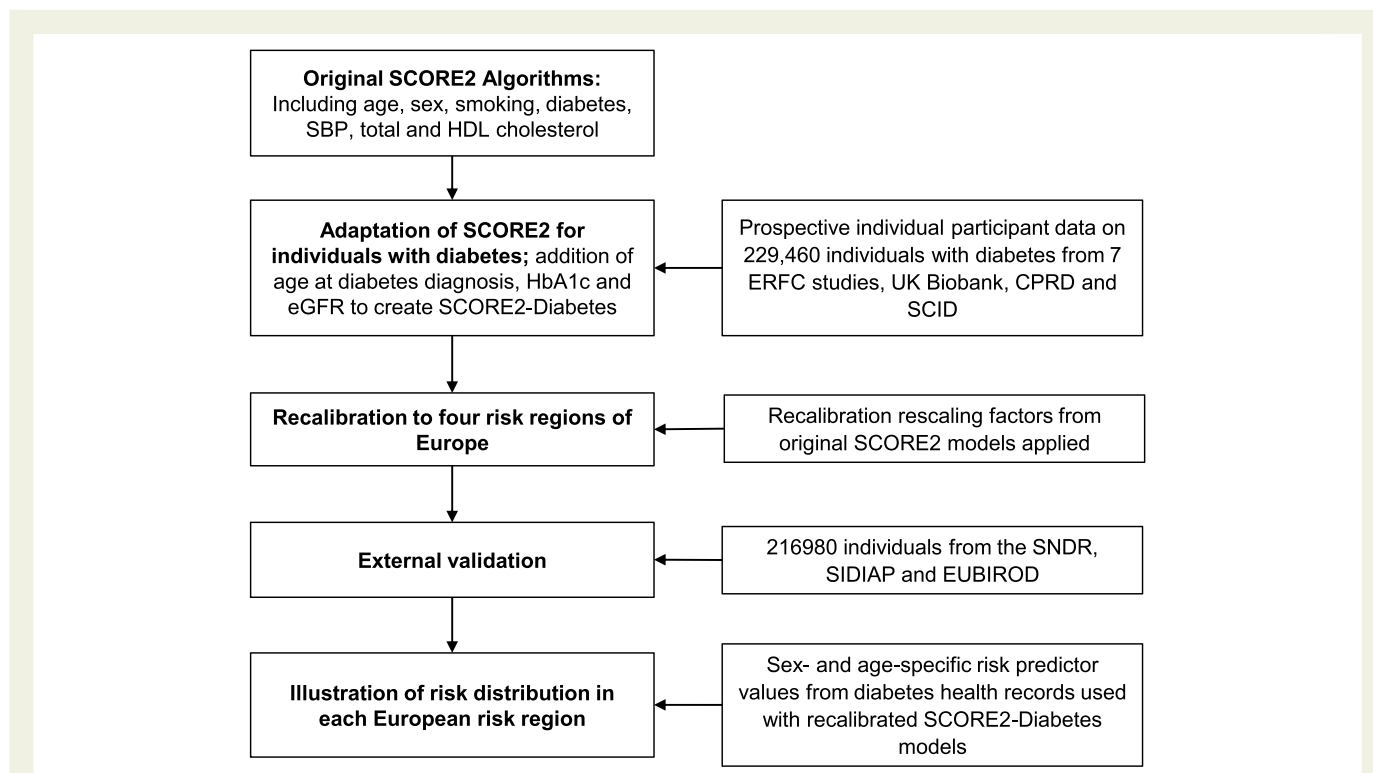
**Original SCORE2 Algorithms:**
Including age, sex, smoking, diabetes, SBP, total and HDL cholesterol

**Adaptation of SCORE2 for individuals with diabetes;** addition of age at diabetes diagnosis, HbA1c and eGFR to create SCORE2-Diabetes

Prospective individual participant data on 229,460 individuals with diabetes from 7 ERFC studies, UK Biobank, CPRD and SCID

**Recalibration to four risk regions of Europe**

Recalibration rescaling factors from original SCORE2 models applied

**External validation**

216980 individuals from the SNDR, SIDIAP and EUBIROD

**Illustration of risk distribution in each European risk region**

Sex- and age-specific risk predictor values from diabetes health records used with recalibrated SCORE2-Diabetes models